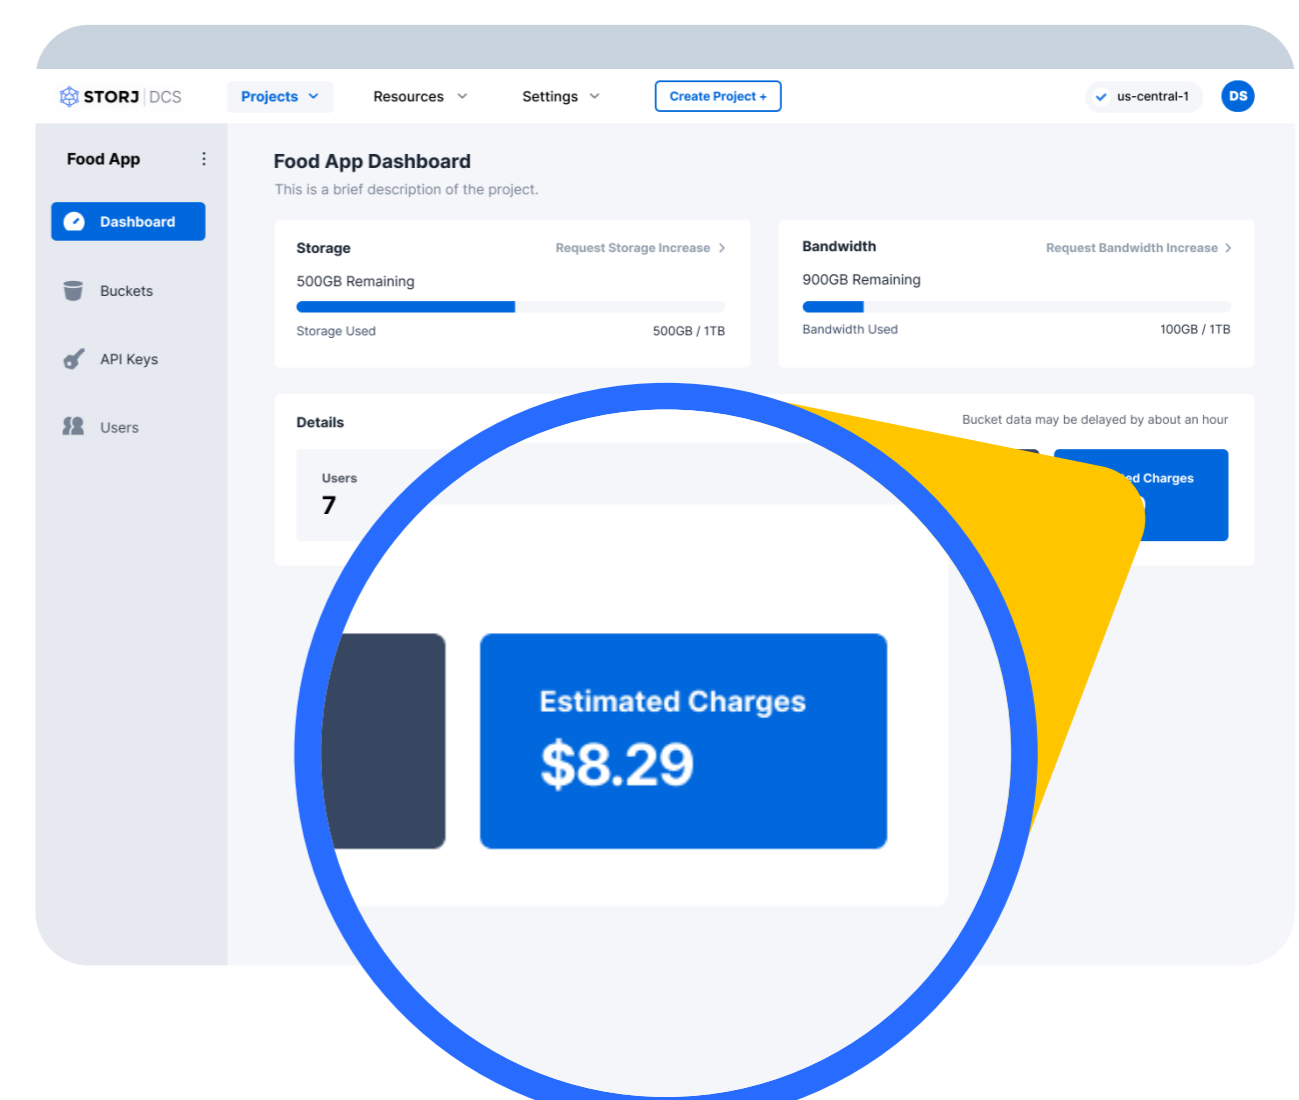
STORJ DCS

Projects

Resources

Settings

Create Project +

us-central-1

DS

Food App

Dashboard

Buckets

API Keys

Users

Food App Dashboard

This is a brief description of the project.

Storage

Request Storage Increase >

500GB Remaining

Storage Used

500GB / 1TB

Bandwidth

Request Bandwidth Increase >

900GB Remaining

Bandwidth Used

100GB / 1TB

Details

Bucket data may be delayed by about an hour

Users

7

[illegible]ed Charges

Estimated Charges

$8.29